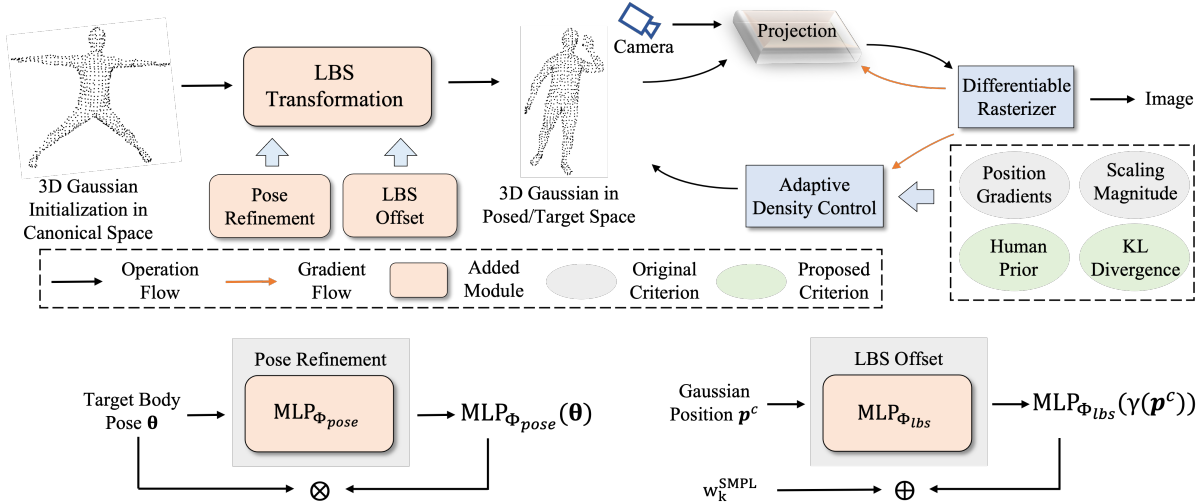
3D Gaussian Initialization in Canonical Space

LBS Transformation

Pose Refinement

LBS Offset

3D Gaussian in Posed/Target Space

Camera

Projection

Differentiable Rasterizer

Image

Adaptive Density Control

Position Gradients

Scaling Magnitude

Human Prior

KL Divergence

Operation Flow

Gradient Flow

Added Module

Original Criterion

Proposed Criterion

Pose Refinement

Target Body Pose $\boldsymbol{\theta}$

$\text{MLP}_{\Phi_{pose}}$

$\text{MLP}_{\Phi_{pose}}(\boldsymbol{\theta})$

$\otimes$

LBS Offset

Gaussian Position $\boldsymbol{p}^c$

$\text{MLP}_{\Phi_{lbs}}$

$\text{MLP}_{\Phi_{lbs}}(\gamma(\boldsymbol{p}^c))$

$w_k^{\text{SMPL}}$

$\oplus$